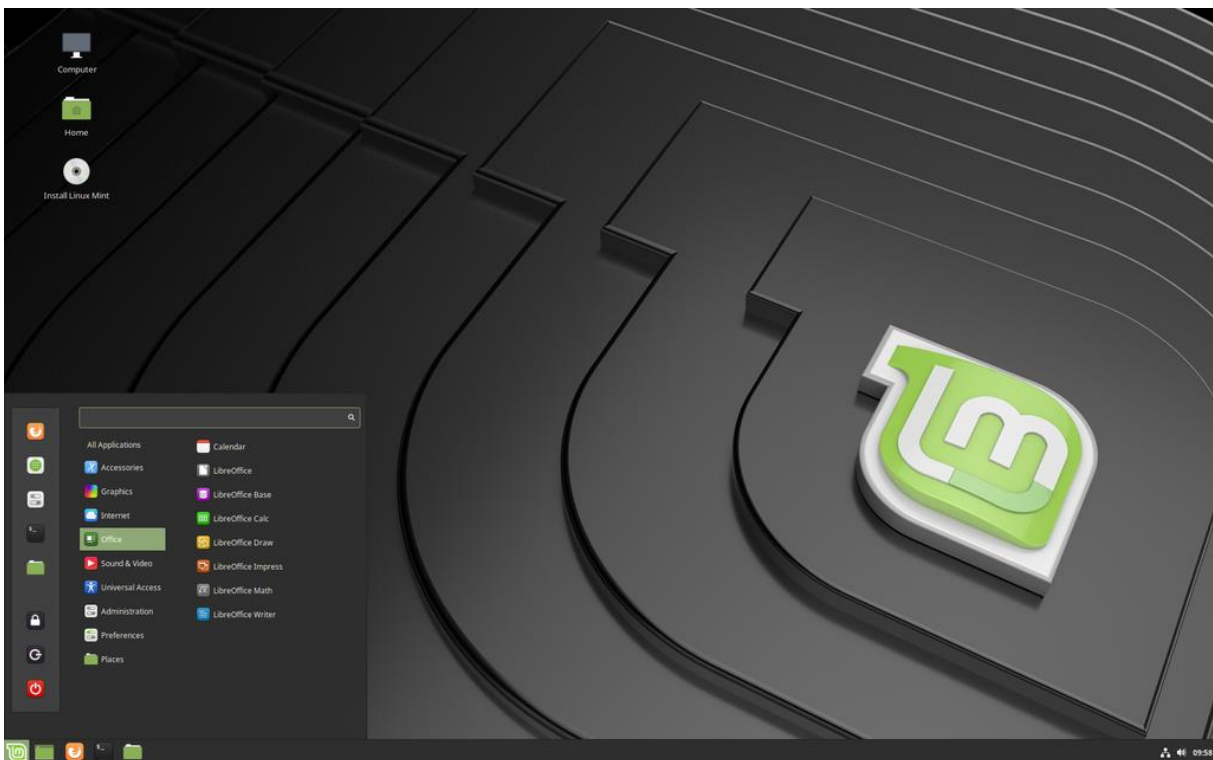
Computer

Home

Install Linux Mint

All Applications
Accessories
Graphics
Internet
Office
Sound & Video
Universal Access
Administration
Preferences
Places

Calendar
LibreOffice
LibreOffice Base
LibreOffice Calc
LibreOffice Draw
LibreOffice Impress
LibreOffice Math
LibreOffice Writer

09:58